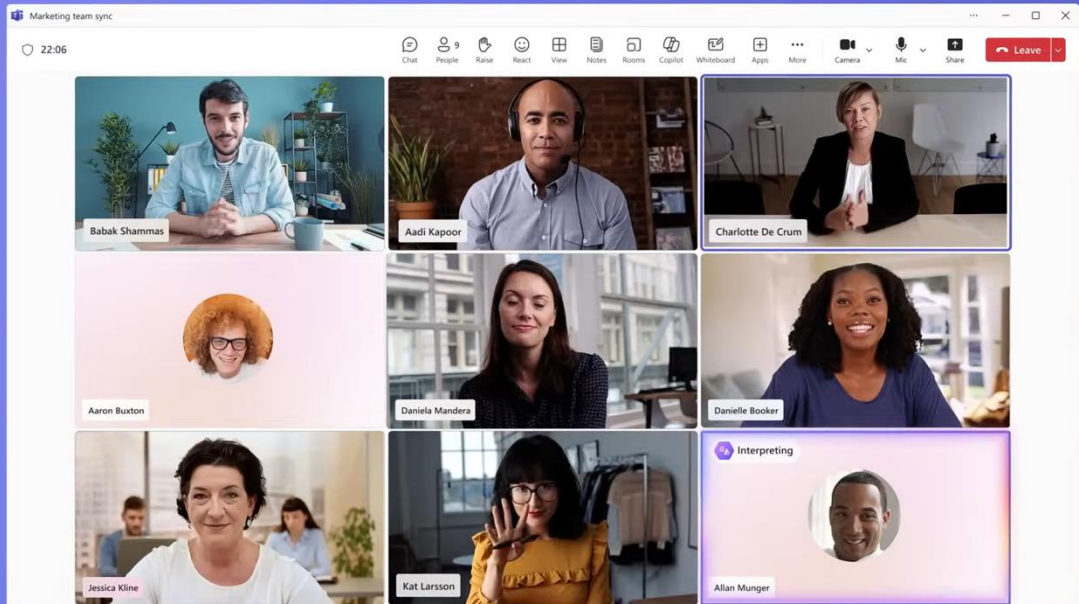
Marketing team sync

22:06

Chat People 9 Raise React View Notes Rooms Copilot Whiteboard Apps More Camera Mic Share Leave

Babak Shammas
Aadi Kapoor
Charlotte De Crum
Aaron Buxton
Daniela Mandera
Danielle Booker
Jessica Kline
Kat Larsson
Interpreting
Allan Munger